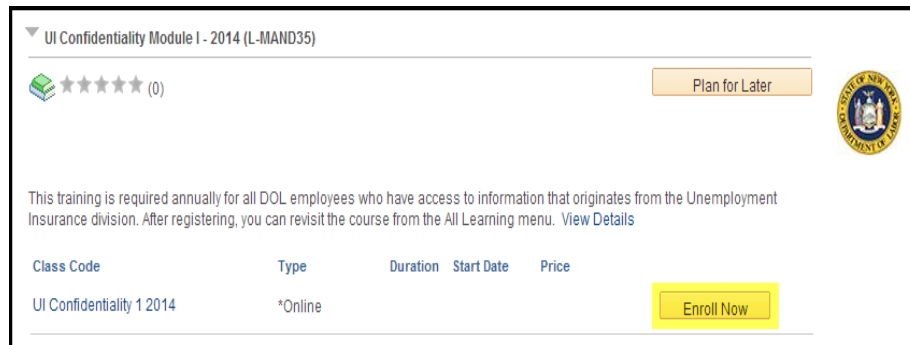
UI Confidentiality Module I - 2014 (L-MAND35)

(0)

Plan for Later

STATE OF NEW YORK DEPARTMENT OF LABOR

This training is required annually for all DOL employees who have access to information that originates from the Unemployment Insurance division. After registering, you can revisit the course from the All Learning menu. View Details

| Class Code | Type | Duration | Start Date | Price | |
|---|---|---|---|---|---|
| UI Confidentiality 1 2014 | *Online | | | | Enroll Now |